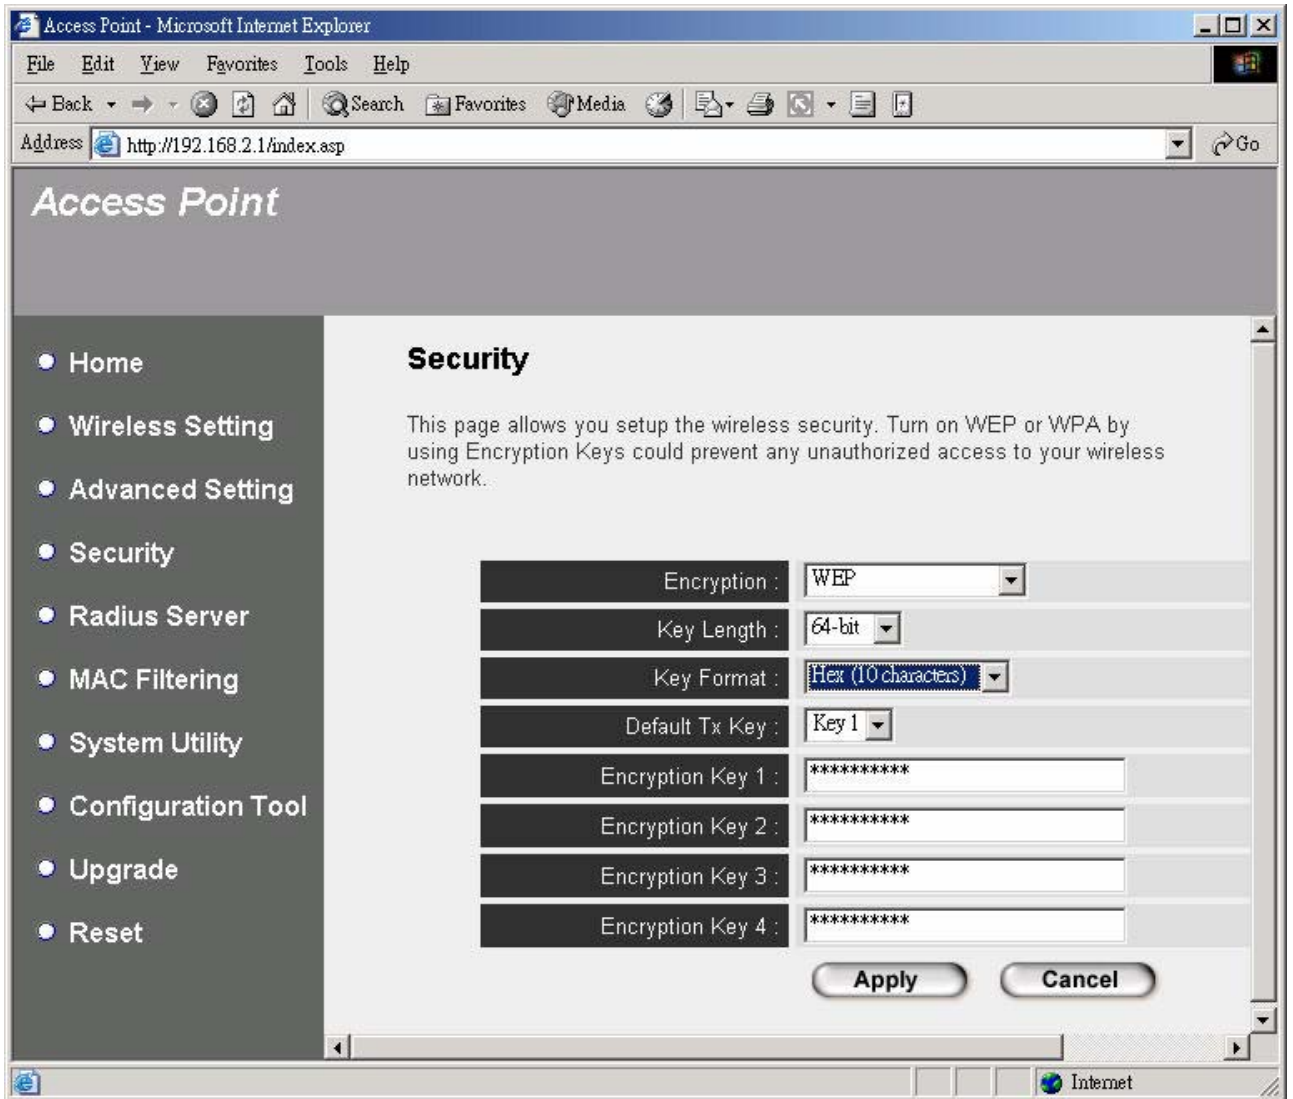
Access Point - Microsoft Internet Explorer

File Edit View Favorites Tools Help

Back Search Favorites Media

Address http://192.168.2.1/index.asp Go

Access Point

Home
Wireless Setting
Advanced Setting
Security
Radius Server
MAC Filtering
System Utility
Configuration Tool
Upgrade
Reset

Security

This page allows you setup the wireless security. Turn on WEP or WPA by using Encryption Keys could prevent any unauthorized access to your wireless network.

| | |
|---|---|
| Encryption : | WEP |
| Key Length : | 64-bit |
| Key Format : | Hex (10 characters) |
| Default Tx Key : | Key 1 |
| Encryption Key 1 : | ********** |
| Encryption Key 2 : | ********** |
| Encryption Key 3 : | ********** |
| Encryption Key 4 : | ********** |

Apply Cancel

Internet